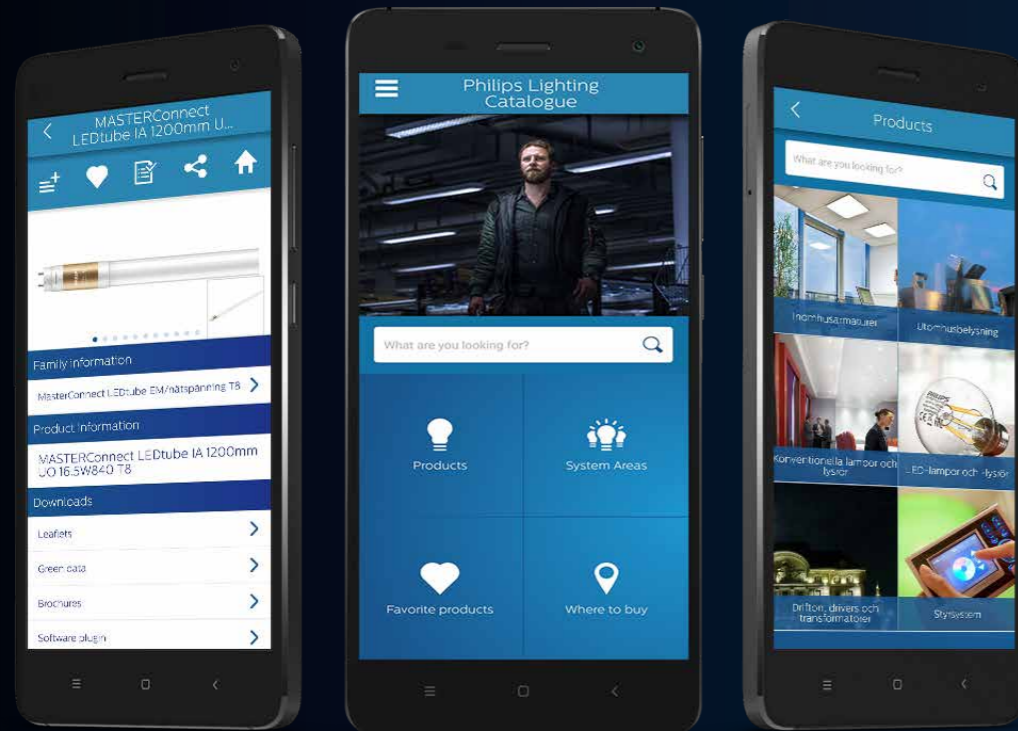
MASTERConnect LEDtube IA 1200mm U...

Family information

MasterConnect LEDtube EM/nätspänning T8

Product information

MASTERConnect LEDtube IA 1200mm UO 16.5W840 T8

Downloads

Leaflets

Green data

Brochures

Software plugin

Philips Lighting Catalogue

What are you looking for?

Products

System Areas

Favorite products

Where to buy

Products

What are you looking for?

Inomhusarmaturer

Utomhusbelysning

Konventionella lampor och lysrör

LED-lampor och -lysrör

Driftdon, drivers och transformatorer

Styrsystem